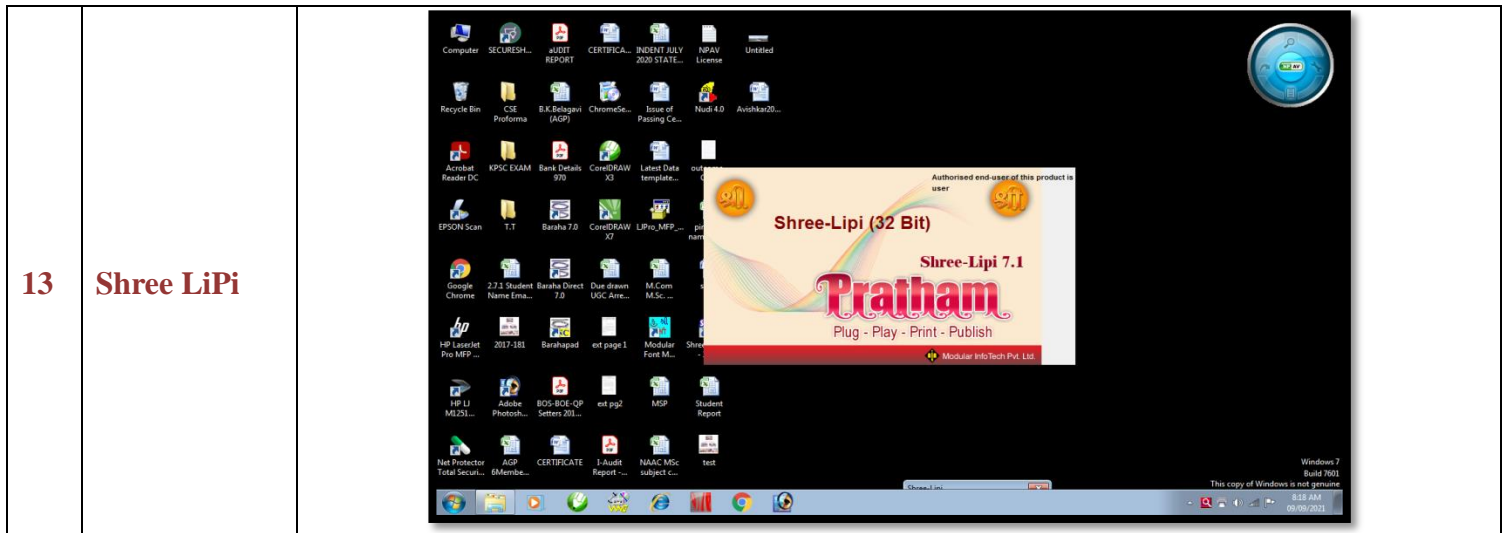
| 13 | Shree LiPi | |
|---|---|---|

Computer SECURESH... aUDIT REPORT CERTIFICA... INDENT JULY 2020 STATE... NPAV License Untitled

Recycle Bin CSE Proforma B.K.Belagavi (AGP) ChromeSe... Issue of Passing Ce... Nudi 4.0 Avishkar20...

Acrobat Reader DC KPSC EXAM Bank Details 970 CorelDRAW X3 Latest Data template... out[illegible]

EPSON Scan T.T Baraha 7.0 CorelDRAW X7 LIPro_MFP_... pi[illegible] nam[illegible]

Google Chrome 2.7.1 Student Name Ema... Baraha Direct 7.0 Due drawn UGC Arre... M.Com M.Sc. ... s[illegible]

HP LaserJet Pro MFP ... 2017-181 Barahapad ext page 1 Modular Font M... Shre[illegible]

HP LJ M1251... Adobe Photosh... BOS-BOE-QP Setters 201... ext pg2 MSP Student Report

Net Protector Total Securi... AGP 6Membe... CERTIFICATE I-Audit Report -... NAAC MSc subject c... test

Authorised end-user of this product is user

Shree-Lipi (32 Bit)

Shree-Lipi 7.1

Pratham

Plug - Play - Print - Publish

Modular InfoTech Pvt. Ltd.

Shree-Lipi

Windows 7
Build 7601
This copy of Windows is not genuine

8:18 AM
09/09/2021